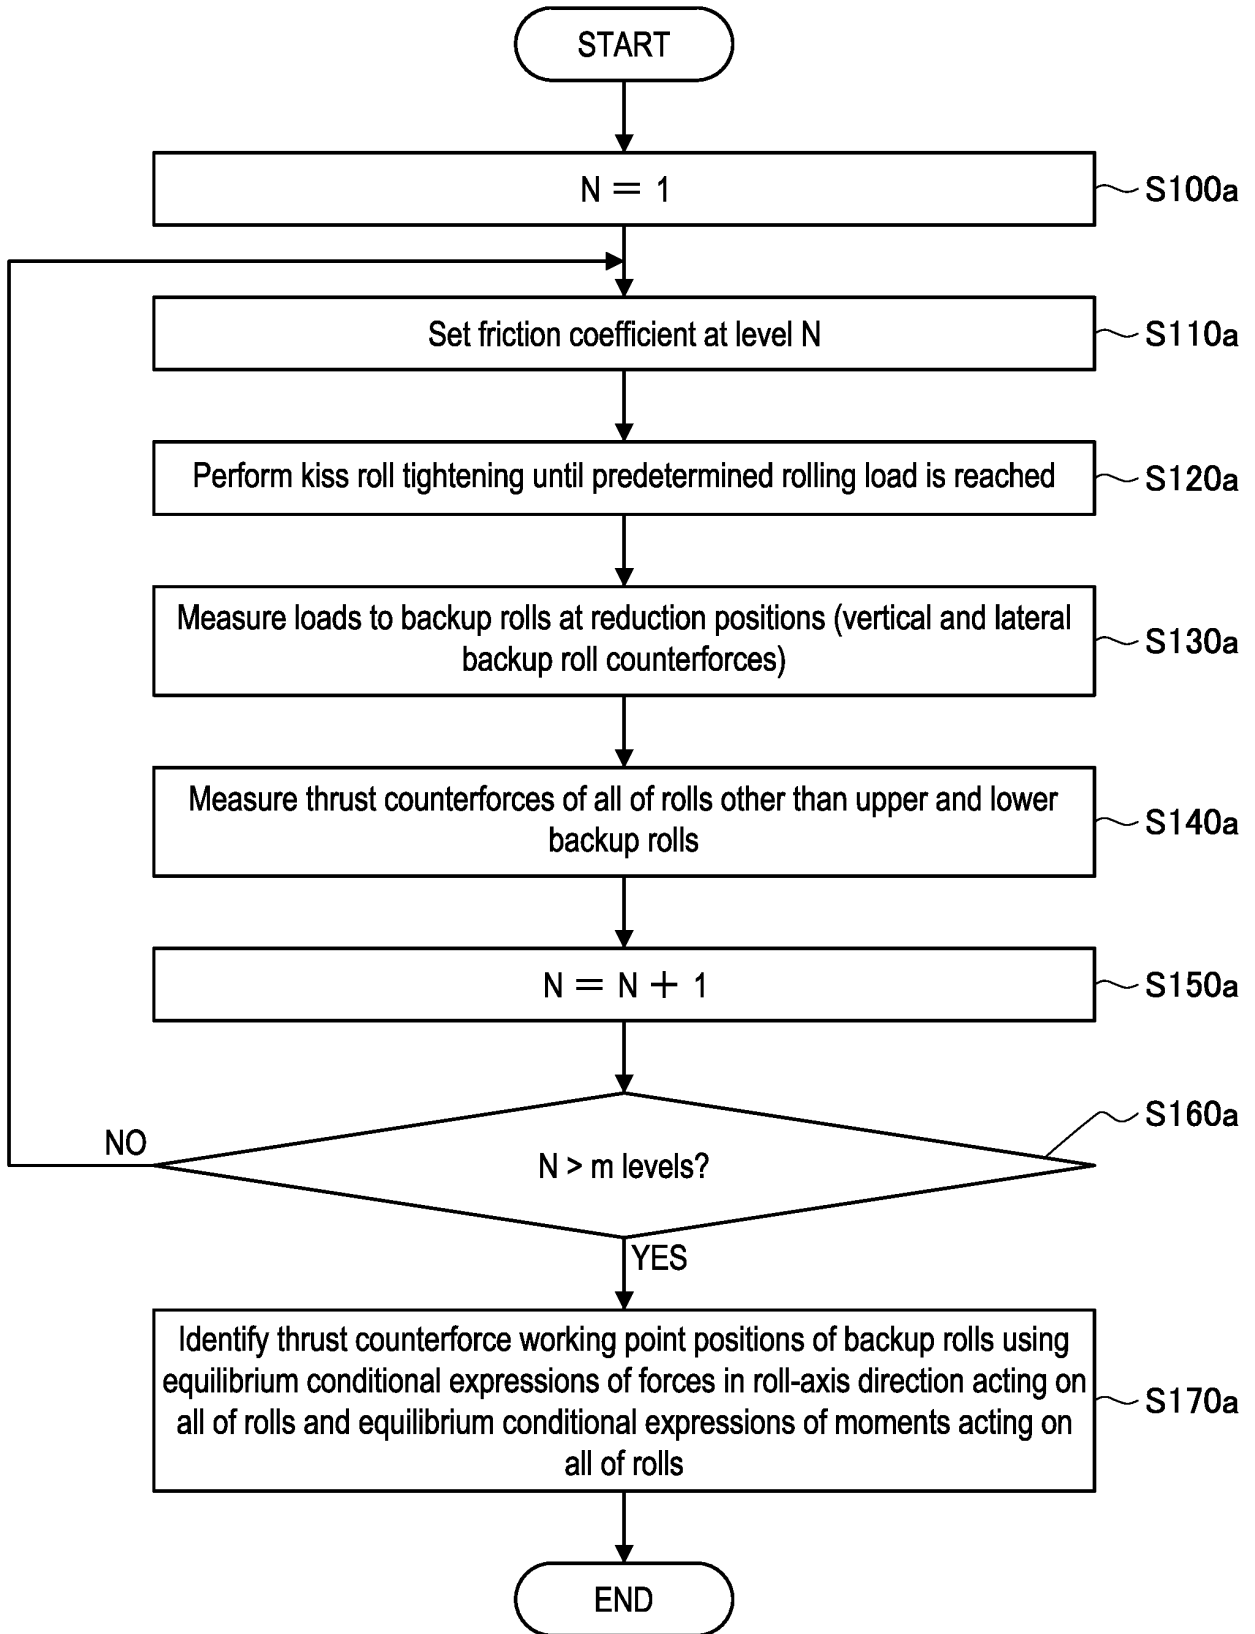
START

N = 1

S100a

Set friction coefficient at level N

S110a

Perform kiss roll tightening until predetermined rolling load is reached

S120a

Measure loads to backup rolls at reduction positions (vertical and lateral backup roll counterforces)

S130a

Measure thrust counterforces of all of rolls other than upper and lower backup rolls

S140a

N = N + 1

S150a

S160a

NO

N > m levels?

YES

Identify thrust counterforce working point positions of backup rolls using equilibrium conditional expressions of forces in roll-axis direction acting on all of rolls and equilibrium conditional expressions of moments acting on all of rolls

S170a

END